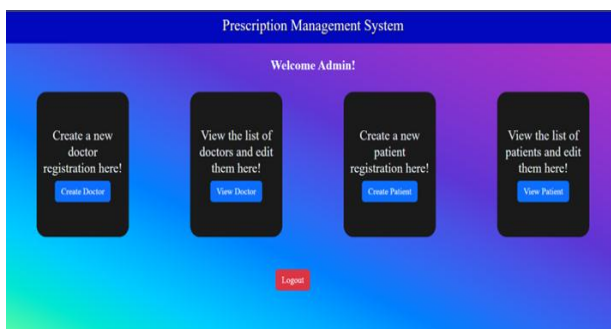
Prescription Management System

Welcome Admin!

Create a new doctor registration here!

Create Doctor

View the list of doctors and edit them here!

View Doctor

Create a new patient registration here!

Create Patient

View the list of patients and edit them here!

View Patient

Logout